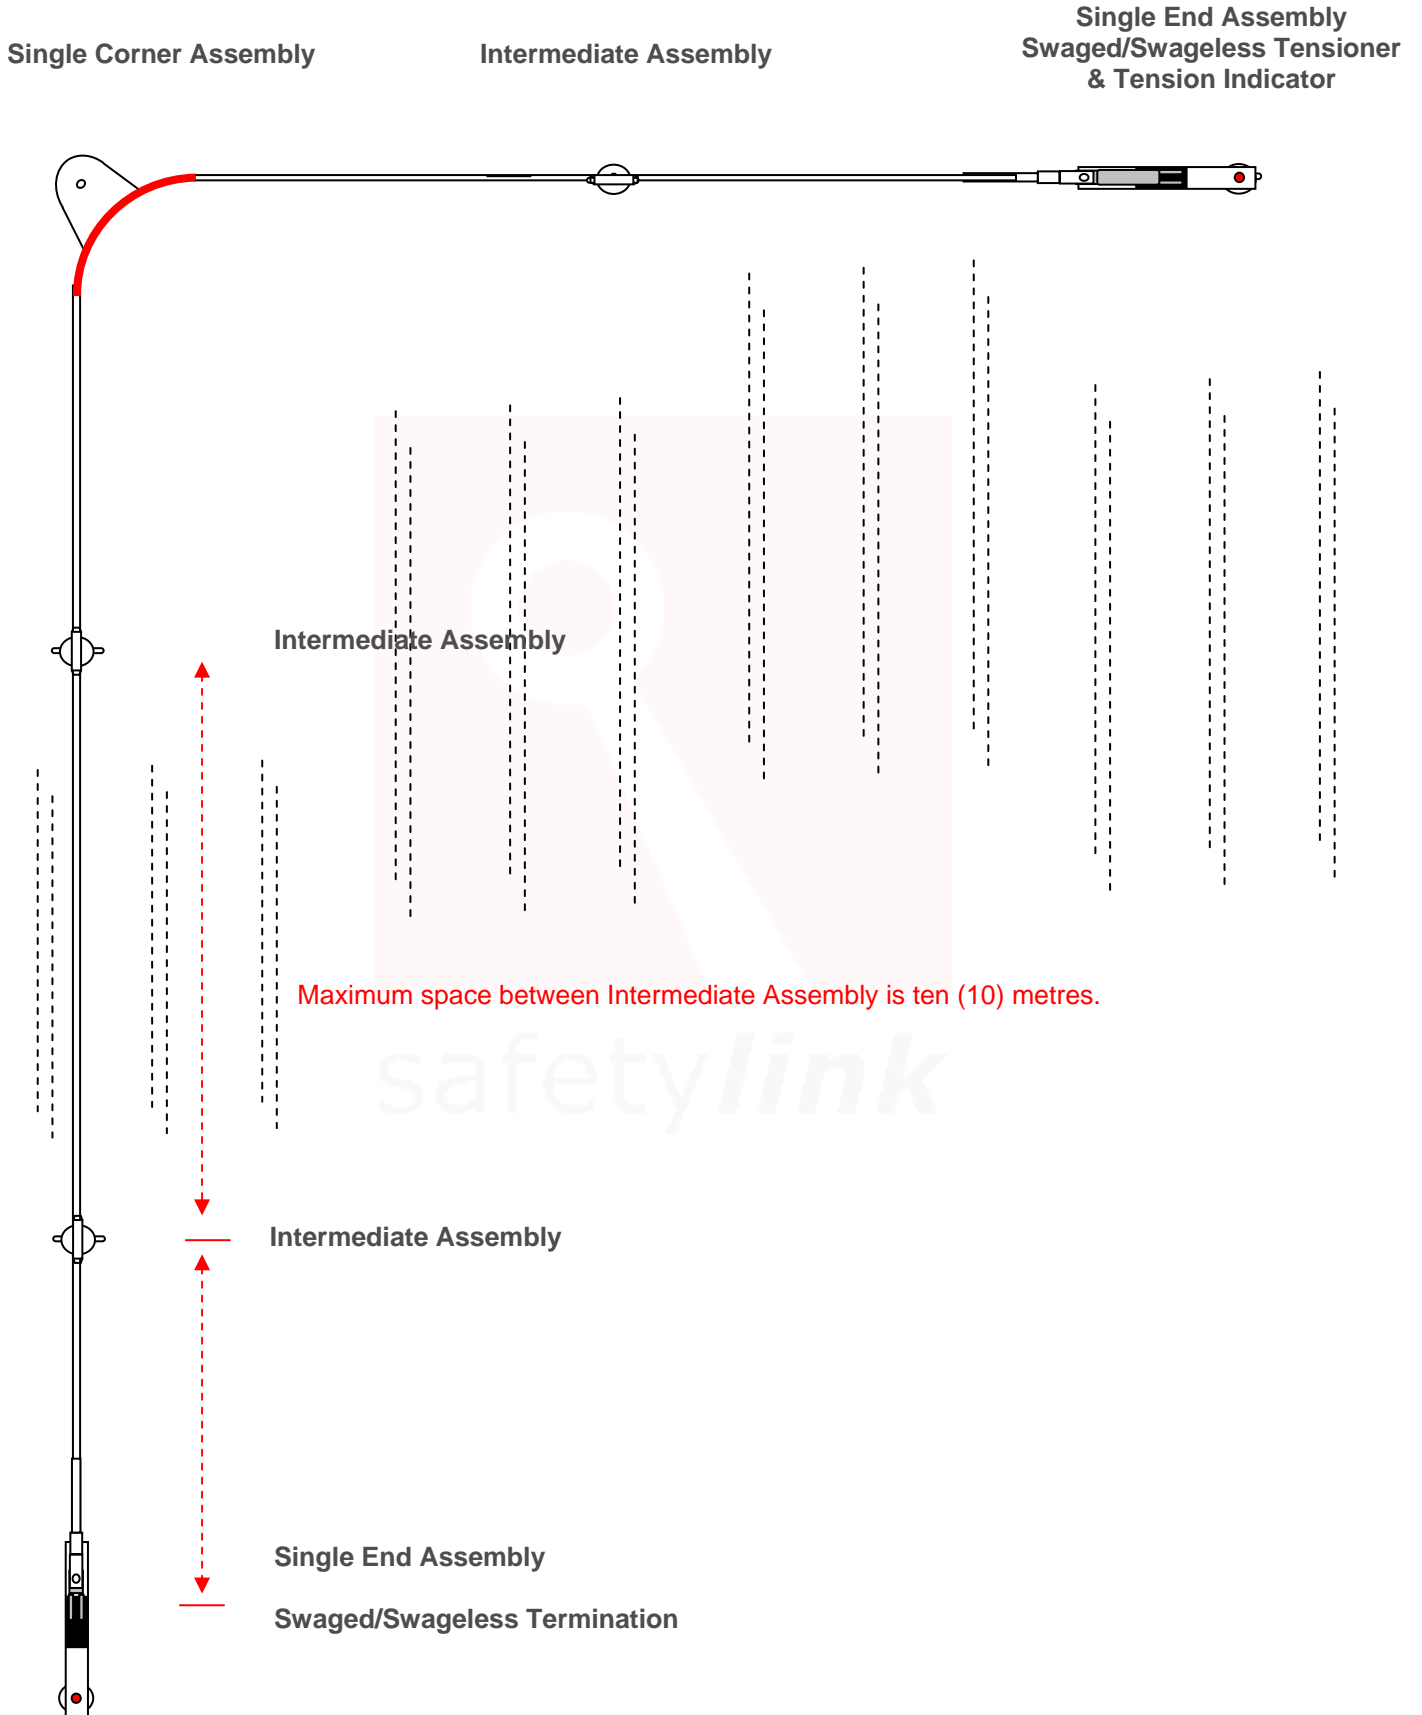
Single Corner Assembly

Intermediate Assembly

Single End Assembly
Swaged/Swageless Tensioner
& Tension Indicator

Intermediate Assembly

Maximum space between Intermediate Assembly is ten (10) metres.

safetylink

Intermediate Assembly

Single End Assembly

Swaged/Swageless Termination